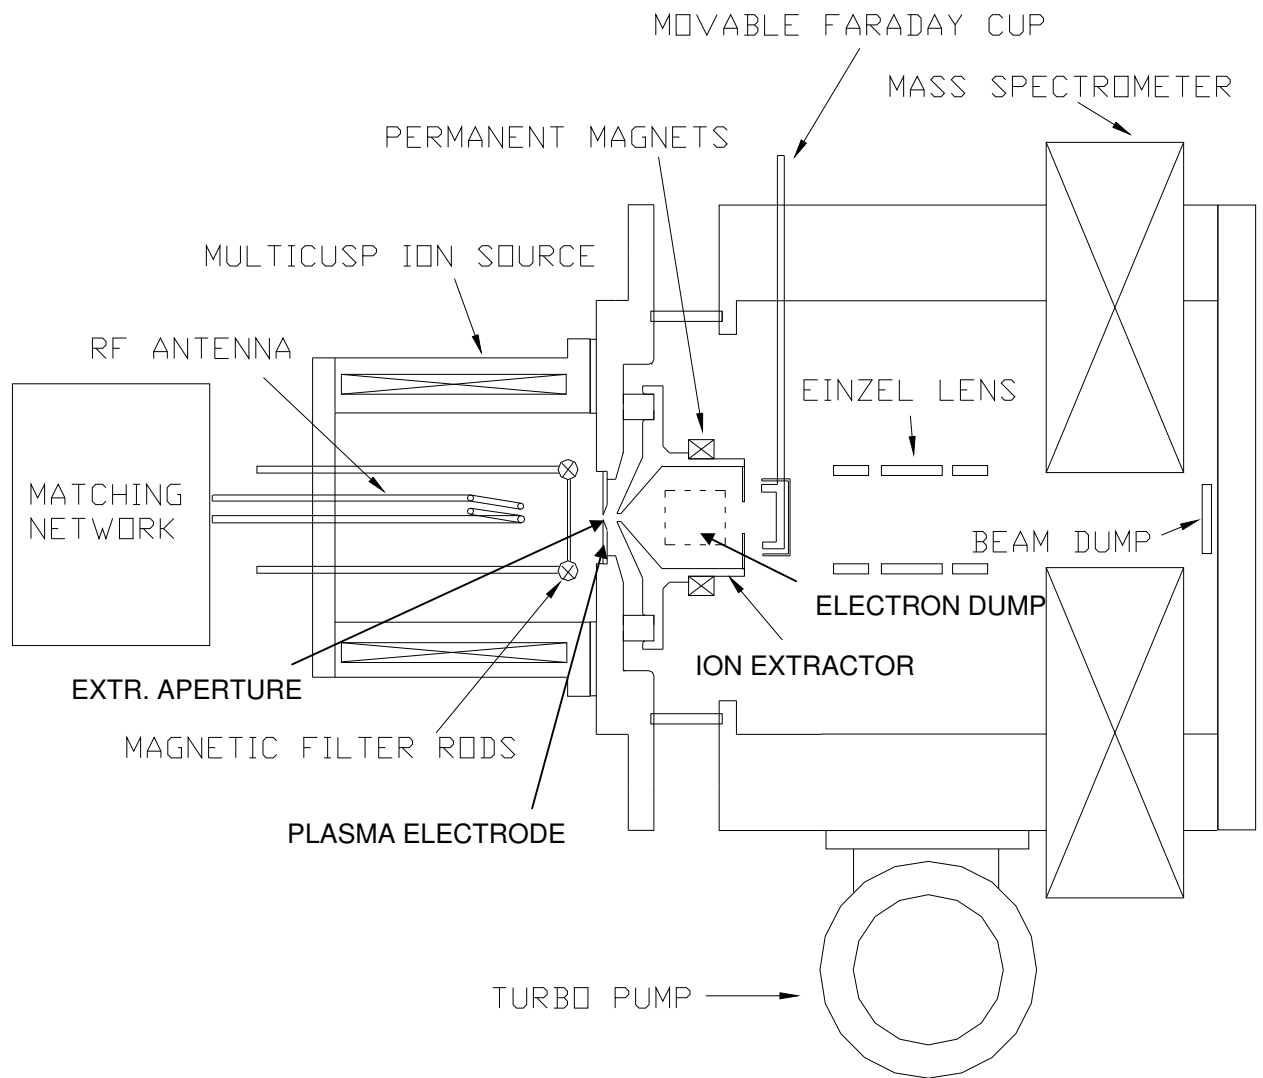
MOVABLE FARADAY CUP
MASS SPECTROMETER
PERMANENT MAGNETS
MULTICUSP ION SOURCE
RF ANTENNA
EINZEL LENS
MATCHING NETWORK
BEAM DUMP
ELECTRON DUMP
ION EXTRACTOR
EXTR. APERTURE
MAGNETIC FILTER RODS
PLASMA ELECTRODE
TURBO PUMP